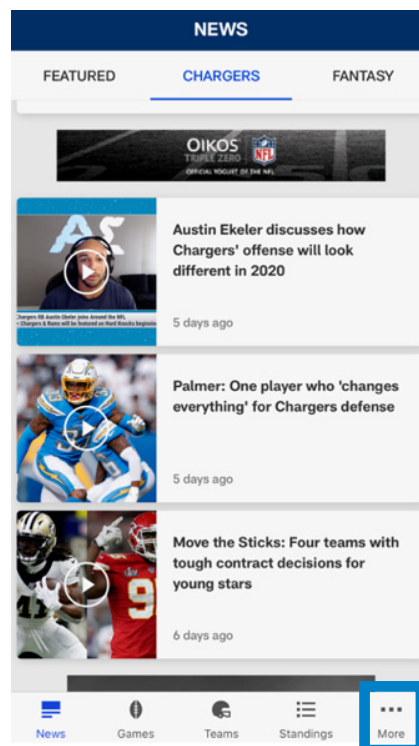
NEWS

FEATURED CHARGERS FANTASY

OIKOS TRIPLE ZERO NFL OFFICIAL YOGURT OF THE NFL

Chargers RB Austin Ekeler joins Around the NFL
Chargers & Rams will be featured on Hard Knocks beginnin

Austin Ekeler discusses how Chargers' offense will look different in 2020

5 days ago

Palmer: One player who 'changes everything' for Chargers defense

5 days ago

Move the Sticks: Four teams with tough contract decisions for young stars

6 days ago

News Games Teams Standings More